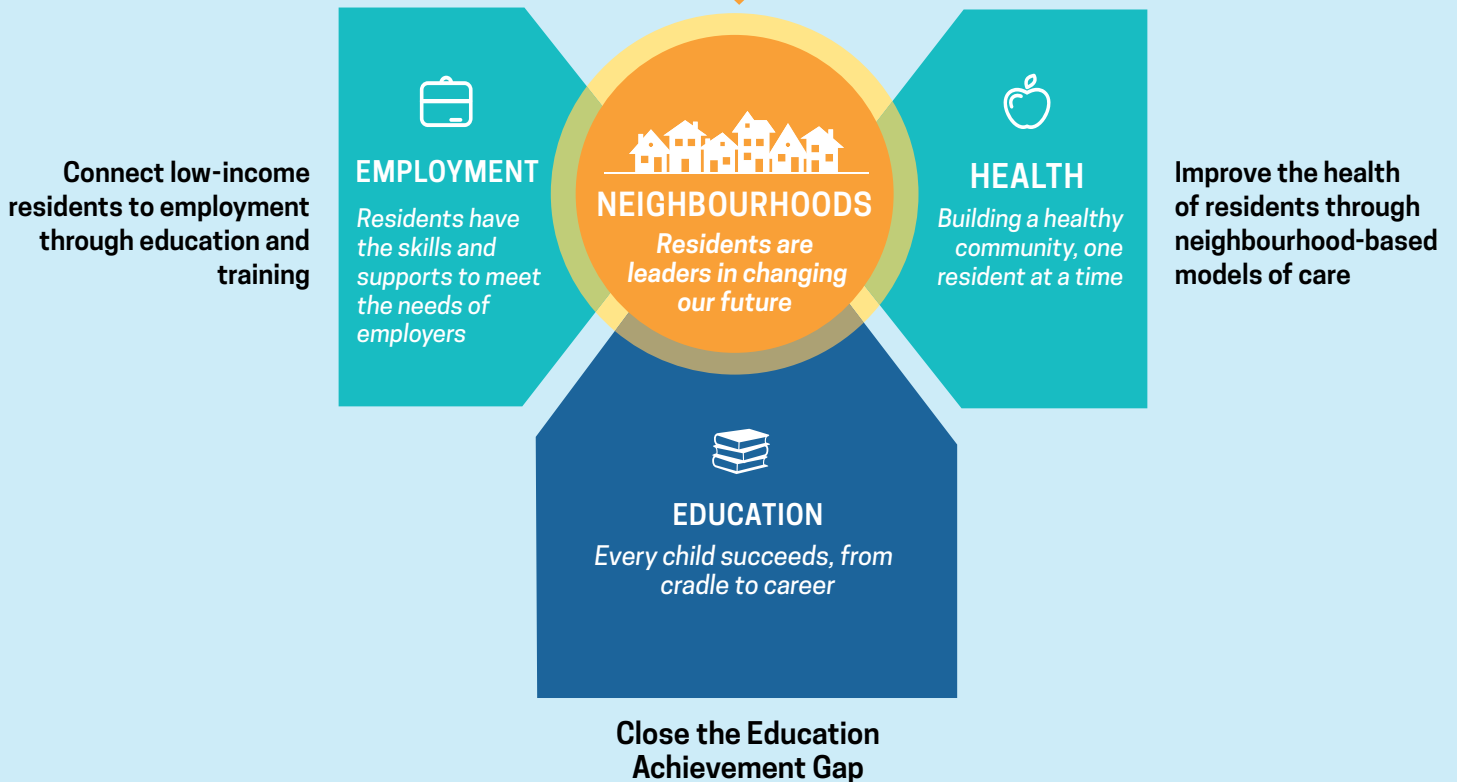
Connect low-income residents to employment through education and training

EMPLOYMENT
Residents have the skills and supports to meet the needs of employers

NEIGHBOURHOODS
Residents are leaders in changing our future

HEALTH
Building a healthy community, one resident at a time

Improve the health of residents through neighbourhood-based models of care

EDUCATION
Every child succeeds, from cradle to career

Close the Education Achievement Gap